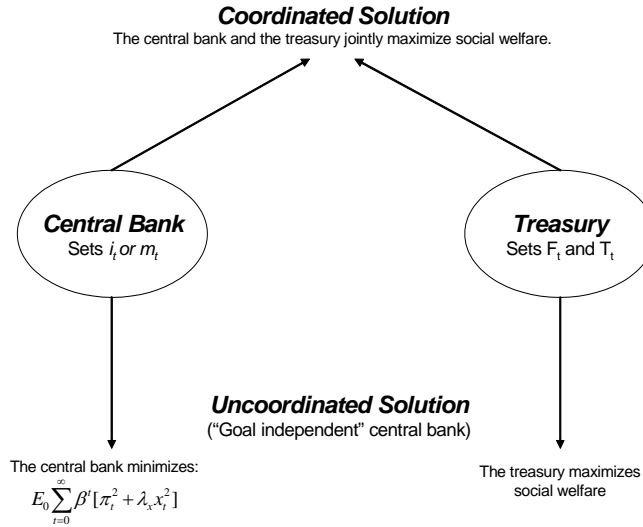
**Coordinated Solution**
The central bank and the treasury jointly maximize social welfare.

**Central Bank**
Sets $i_t$ or $m_t$

**Treasury**
Sets $F_t$ and $T_t$

**Uncoordinated Solution**
("Goal independent" central bank)

The central bank minimizes:
$E_0 \sum_{t=0}^{\infty} \beta^t [\pi_t^2 + \lambda_x x_t^2]$

The treasury maximizes social welfare